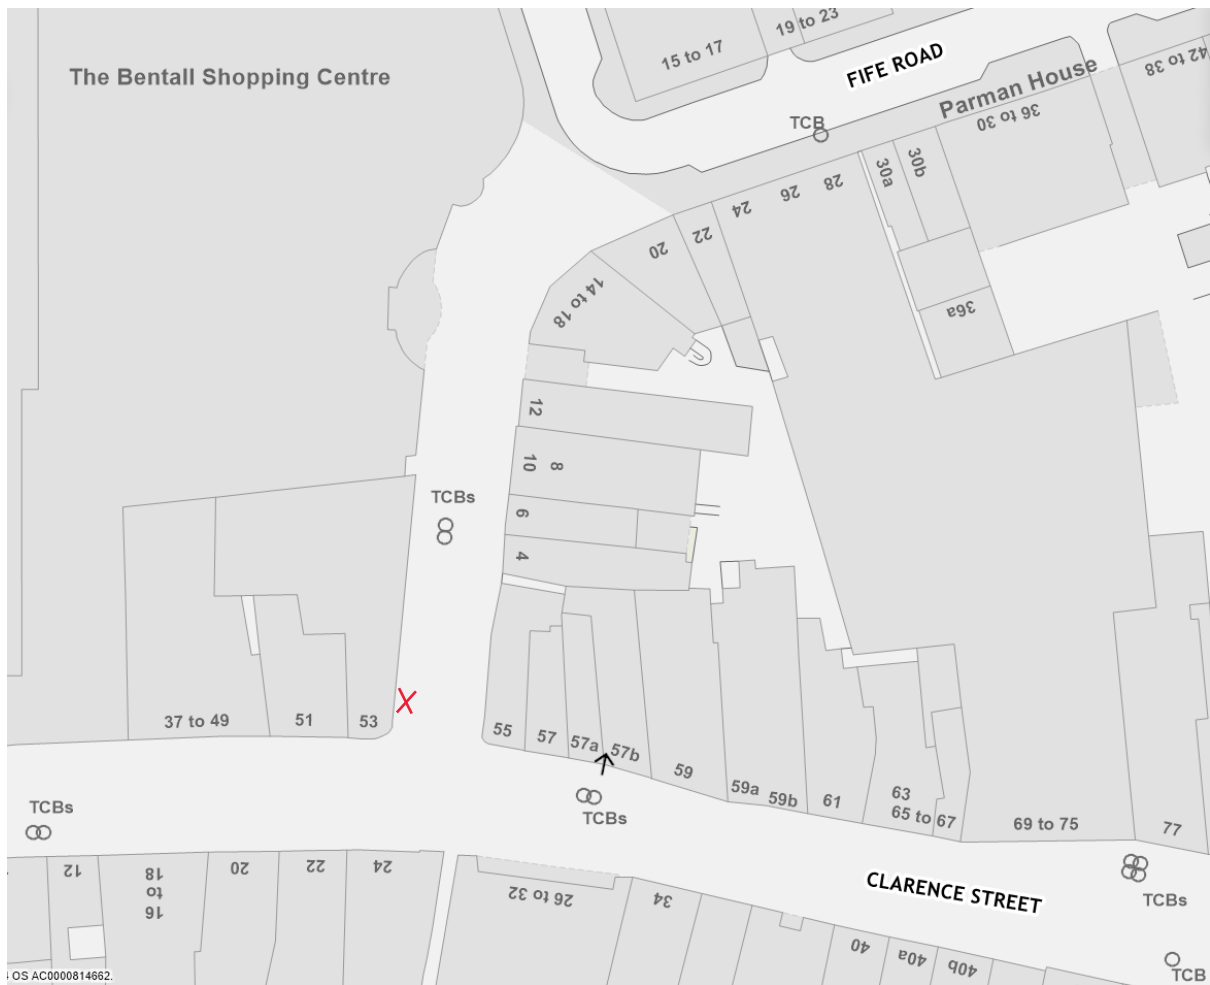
The Bentall Shopping Centre

15 to 17
19 to 23
FIFE ROAD
Parman House
42 to 38
36 to 30
TCB
30a
30b
28
26
24
22
20
14 to 18
36a
12
10
8
6
4
TCBs
37 to 49
51
53
X
55
57
57a
57b
59
59a
59b
61
63
65 to 67
69 to 75
77
TCBs
TCBs
12
16 to 18
20
22
24
26 to 32
34
CLARENCE STREET
TCBs
40
40a
40b
TCB
OS AC0000814662.